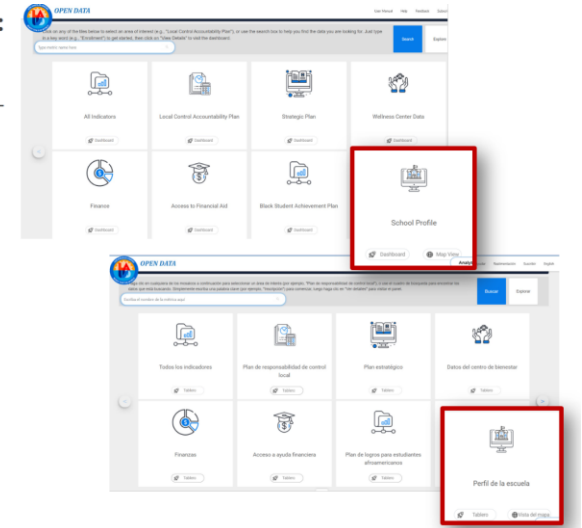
OPEN DATA

User Manual Help Feedback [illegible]

Click on any of the tiles below to select an area of interest (e.g., "Local Control Accountability Plan"), or use the search box to help you find the data you are looking for. Just type in a key word (e.g., "Enrollment") to get started, then click on "View Details" to visit the dashboard.

Type metric name here

Search

Explore

All Indicators

Dashboard

Local Control Accountability Plan

Dashboard

Strategic Plan

Dashboard

Wellness Center Data

Dashboard

Finance

Dashboard

Access to Financial Aid

Dashboard

Black Student Achievement Plan

Dashboard

School Profile

Dashboard

Map View

OPEN DATA

Analytics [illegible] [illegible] Español English

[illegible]

Escriba el nombre de la métrica aquí

Buscar

Explorar

Todos los indicadores

Tablero

Plan de responsabilidad de control local

Tablero

Plan estratégico

Tablero

Datos del centro de bienestar

Tablero

Finanzas

Tablero

Acceso a ayuda financiera

Tablero

Plan de logros para estudiantes afroamericanos

Tablero

Perfil de la escuela

Tablero

Vista del mapa